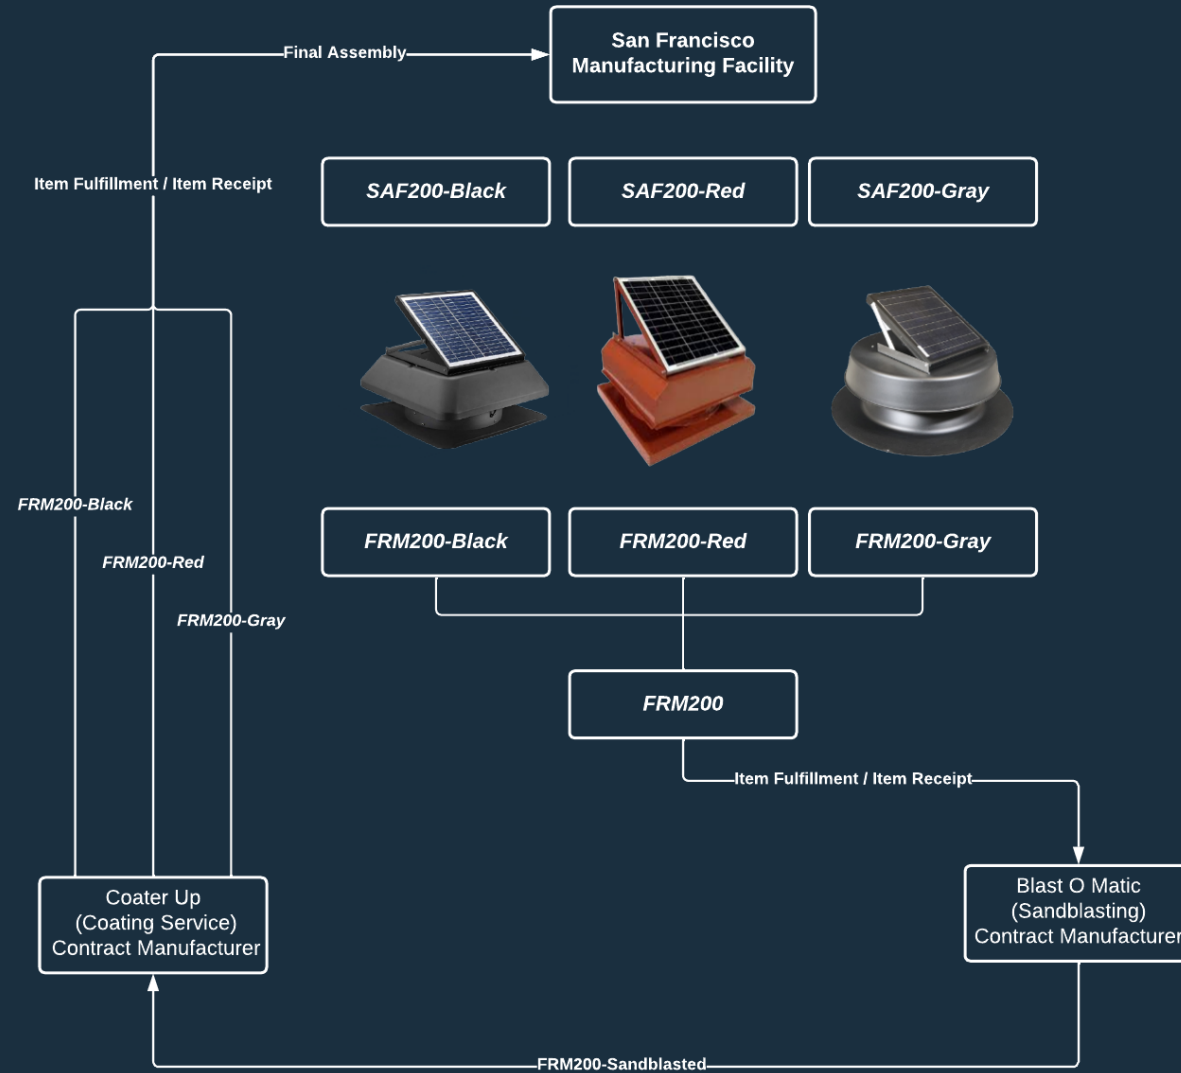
Final Assembly

San Francisco Manufacturing Facility

Item Fulfillment / Item Receipt

SAF200-Black

SAF200-Red

SAF200-Gray

FRM200-Black

FRM200-Red

FRM200-Gray

FRM200-Black

FRM200-Red

FRM200-Gray

FRM200

Item Fulfillment / Item Receipt

Blast O Matic (Sandblasting) Contract Manufacturer

Coater Up (Coating Service) Contract Manufacturer

FRM200-Sandblasted